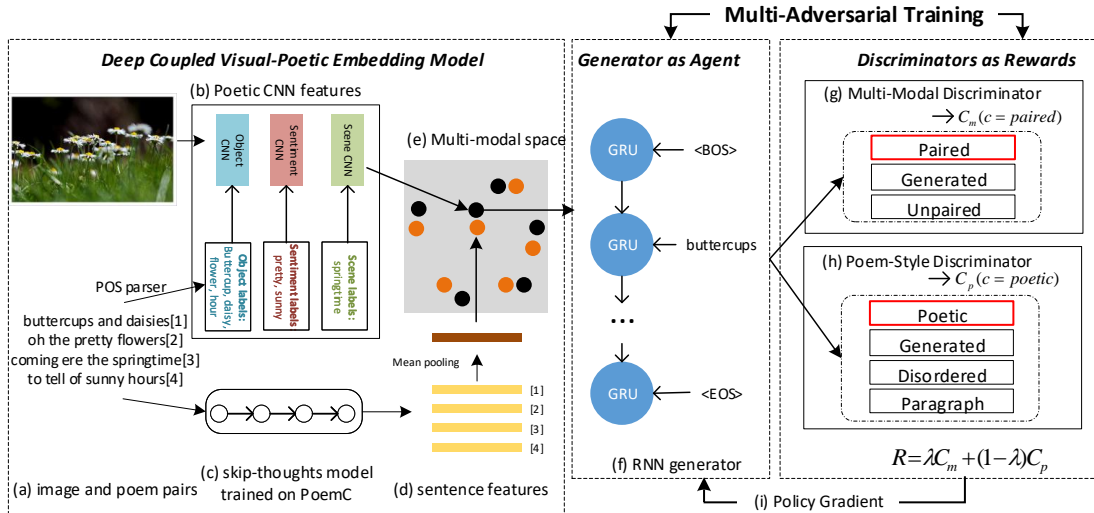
Multi-Adversarial Training

Deep Coupled Visual-Poetic Embedding Model

(b) Poetic CNN features

Object CNN

Sentiment CNN

Scene CNN

Object labels: Buttercup, daisy, flower, hour

Sentiment labels: pretty, sunny

Scene labels: springtime

POS parser

buttercups and daisies[1]
oh the pretty flowers[2]
coming ere the springtime[3]
to tell of sunny hours[4]

(e) Multi-modal space

Mean pooling

[1]
[2]
[3]
[4]

(a) image and poem pairs

(c) skip-thoughts model trained on PoemC

(d) sentence features

Generator as Agent

GRU
<BOS>

GRU
buttercups

...

GRU
<EOS>

(f) RNN generator

Discriminators as Rewards

(g) Multi-Modal Discriminator

$\rightarrow C_m(c = paired)$

Paired

Generated

Unpaired

(h) Poem-Style Discriminator

$\rightarrow C_p(c = poetic)$

Poetic

Generated

Disordered

Paragraph

$R = \lambda C_m + (1-\lambda)C_p$

(i) Policy Gradient